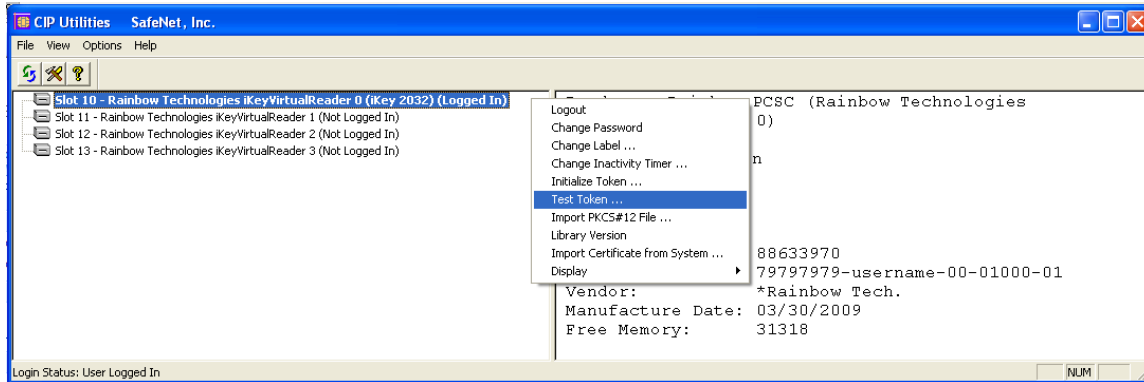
CIP Utilities SafeNet, Inc.

File View Options Help

Slot 10 - Rainbow Technologies iKeyVirtualReader 0 (iKey 2032) (Logged In)
Slot 11 - Rainbow Technologies iKeyVirtualReader 1 (Not Logged In)
Slot 12 - Rainbow Technologies iKeyVirtualReader 2 (Not Logged In)
Slot 13 - Rainbow Technologies iKeyVirtualReader 3 (Not Logged In)

Logout
Change Password
Change Label ...
Change Inactivity Timer ...
Initialize Token ...
Test Token ...
Import PKCS#12 File ...
Library Version
Import Certificate from System ...
Display

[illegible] PCSC (Rainbow Technologies
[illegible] 0)
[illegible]n
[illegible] 88633970
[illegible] 79797979-username-00-01000-01
Vendor: *Rainbow Tech.
Manufacture Date: 03/30/2009
Free Memory: 31318

Login Status: User Logged In
NUM